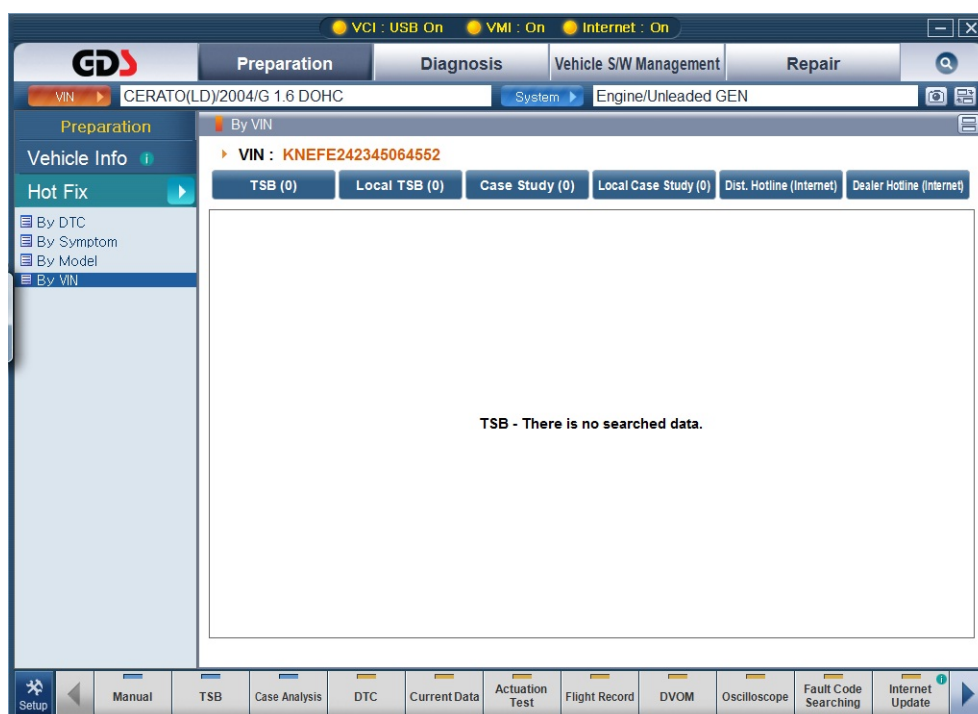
VCI : USB On  VMI : On  Internet : On

GDS

Preparation | Diagnosis | Vehicle S/W Management | Repair

VIN  CERATO(LD)/2004/G 1.6 DOHC  System  Engine/Unleaded GEN

Preparation

Vehicle Info

Hot Fix

By DTC
By Symptom
By Model
By VIN

By VIN

VIN : KNEFE242345064552

TSB (0) | Local TSB (0) | Case Study (0) | Local Case Study (0) | Dist. Hotline (Internet) | Dealer Hotline (Internet)

TSB - There is no searched data.

Setup | Manual | TSB | Case Analysis | DTC | Current Data | Actuation Test | Flight Record | DVOM | Oscilloscope | Fault Code Searching | Internet Update